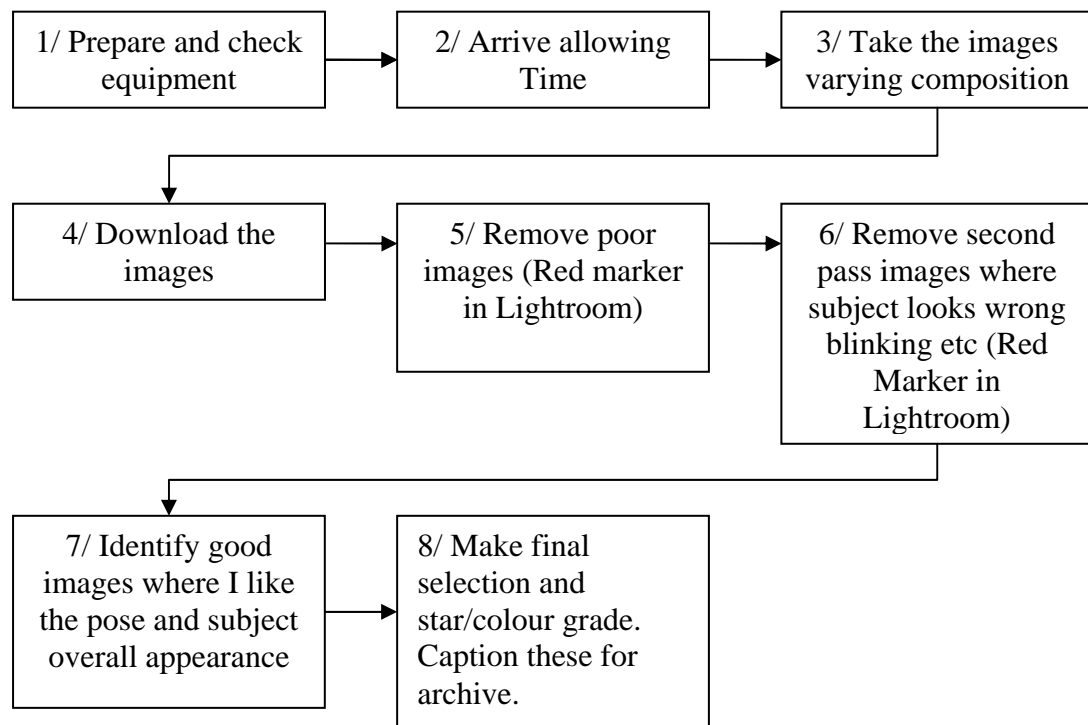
1/ Prepare and check equipment

2/ Arrive allowing Time

3/ Take the images varying composition

4/ Download the images

5/ Remove poor images (Red marker in Lightroom)

6/ Remove second pass images where subject looks wrong blinking etc (Red Marker in Lightroom)

7/ Identify good images where I like the pose and subject overall appearance

8/ Make final selection and star/colour grade. Caption these for archive.